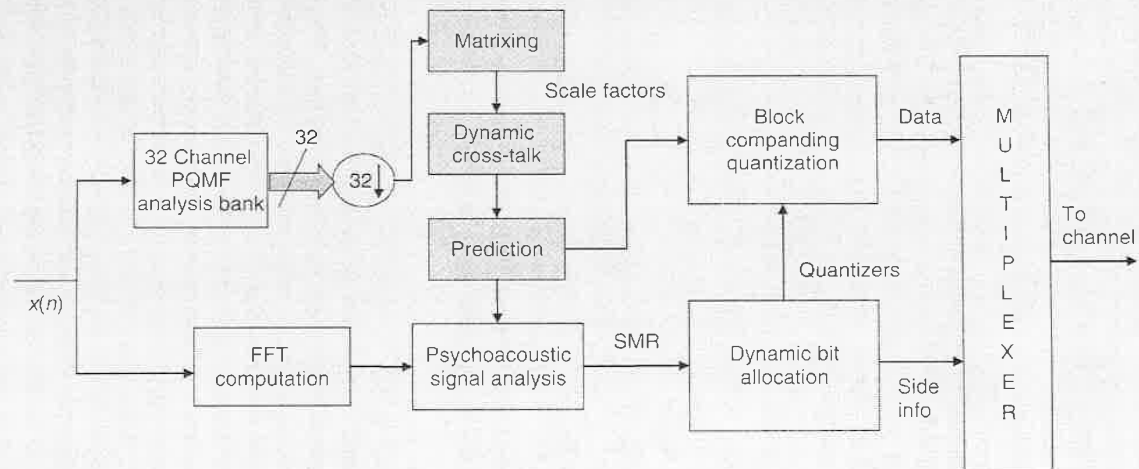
Matrixing

Scale factors

Dynamic cross-talk

Prediction

32 Channel PQMF analysis bank

32

32

$x(n)$

FFT computation

Psychoacoustic signal analysis

SMR

Block companding quantization

Data

Quantizers

Dynamic bit allocation

Side info

M
U
L
T
I
P
L
E
X
E
R

To channel